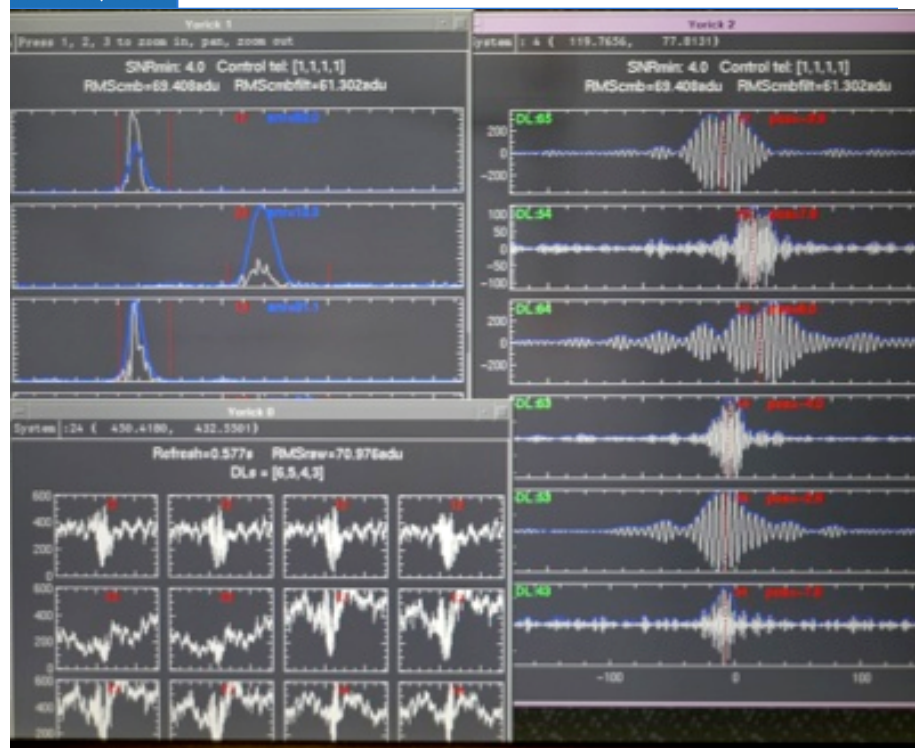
Yorick 1

Press 1, 2, 3 to zoom in, pan, zoom out

SNRmin: 4.0 Control tel: [1,1,1,1]

RMScmb=69.408adu RMScmbfilt=61.302adu

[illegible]

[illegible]

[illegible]

Yorick 2

System : 4 ( 119.7656, 77.8131)

SNRmin: 4.0 Control tel: [1,1,1,1]

RMScmb=69.408adu RMScmbfilt=61.302adu

DL:65

200

0

-200

DL:54

100

50

0

-50

-100

DL:64

200

0

-200

DL:63

DL:53

DL:43

-100

0

100

Yorick 8

System :24 ( 456.4180, 432.5501)

Refresh=0.577s RMSraw=70.976adu

DLs = [6,5,4,3]

600

400

200

0

600

400

200

0

600

400

200